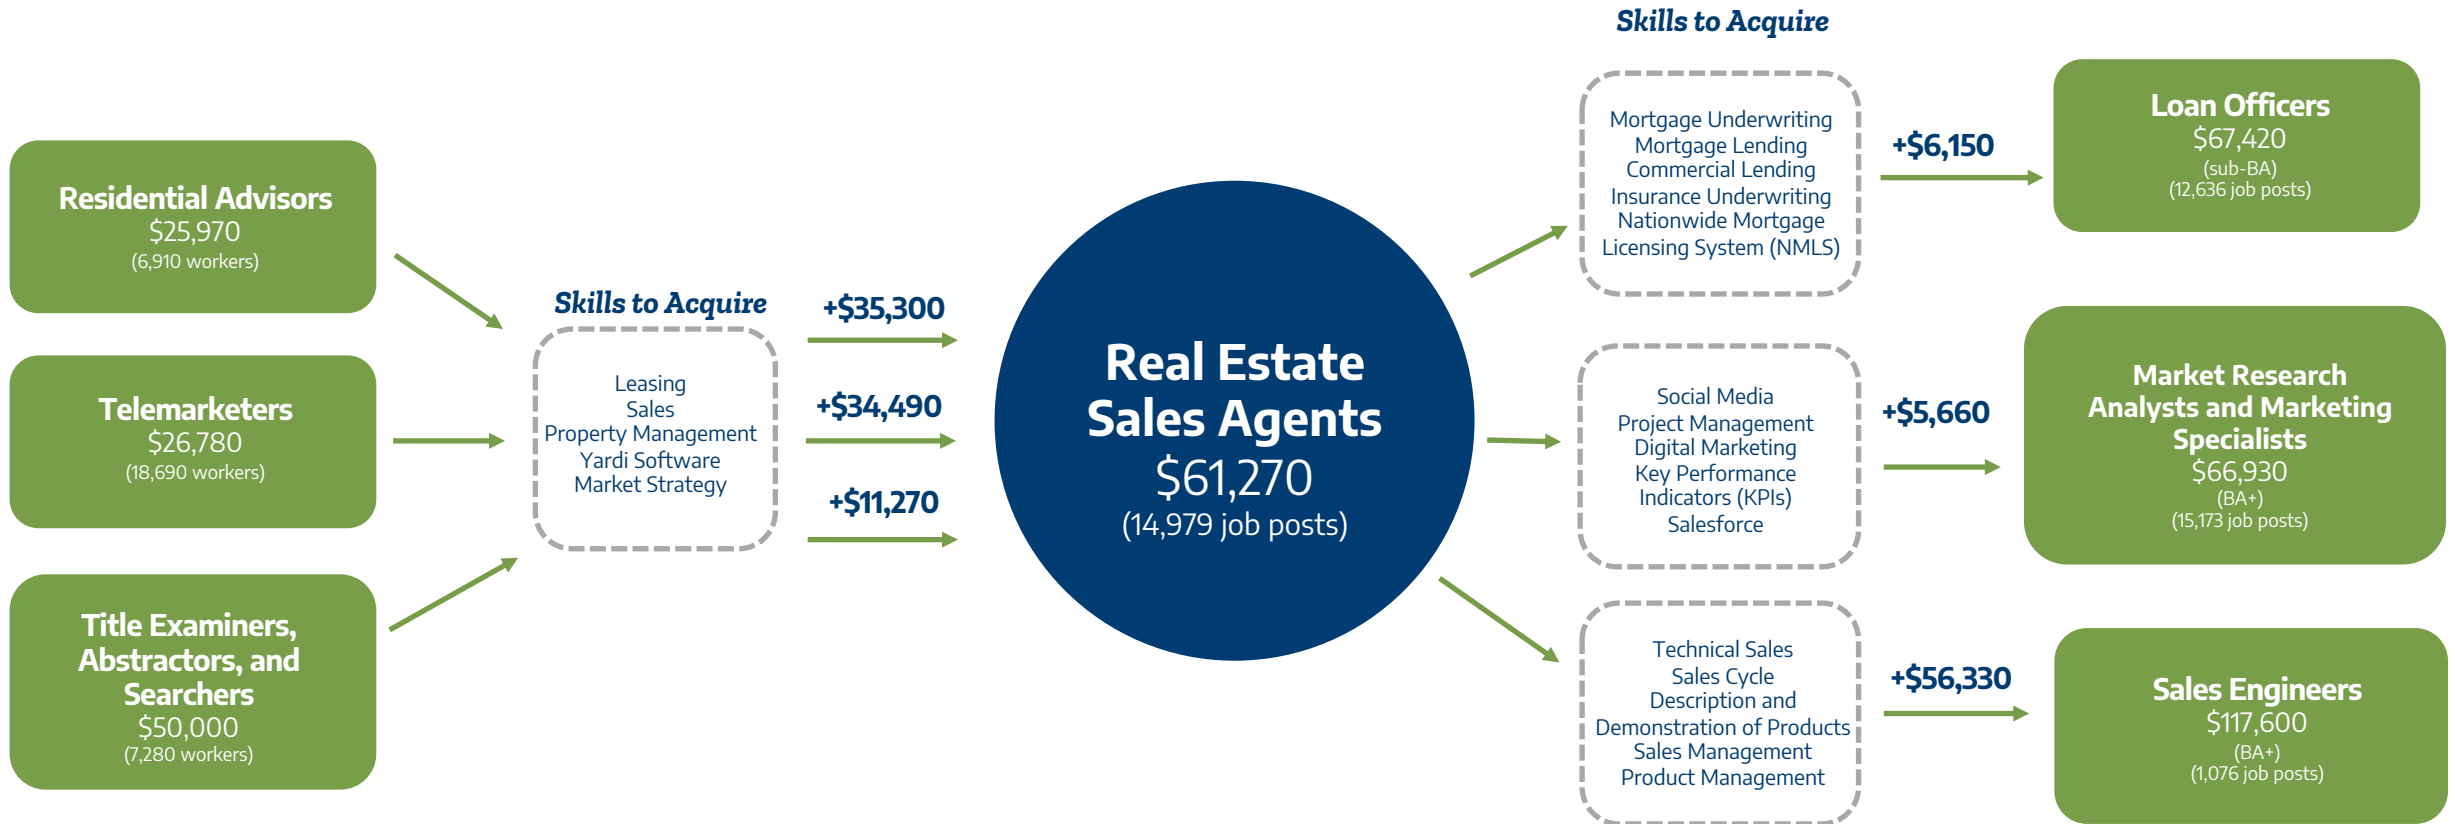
Residential Advisors
\$25,970
(6,910 workers)

Telemarketers
\$26,780
(18,690 workers)

Title Examiners, Abstractors, and Searchers
\$50,000
(7,280 workers)

Skills to Acquire

Leasing
Sales
Property Management
Yardi Software
Market Strategy

+\$35,300

+\$34,490

+\$11,270

Real Estate Sales Agents
\$61,270
(14,979 job posts)

Skills to Acquire

Mortgage Underwriting
Mortgage Lending
Commercial Lending
Insurance Underwriting
Nationwide Mortgage Licensing System (NMLS)

+\$6,150

Loan Officers
\$67,420
(sub-BA)
(12,636 job posts)

Social Media
Project Management
Digital Marketing
Key Performance Indicators (KPIs)
Salesforce

+\$5,660

Market Research Analysts and Marketing Specialists
\$66,930
(BA+)
(15,173 job posts)

Technical Sales
Sales Cycle
Description and Demonstration of Products
Sales Management
Product Management

+\$56,330

Sales Engineers
\$117,600
(BA+)
(1,076 job posts)